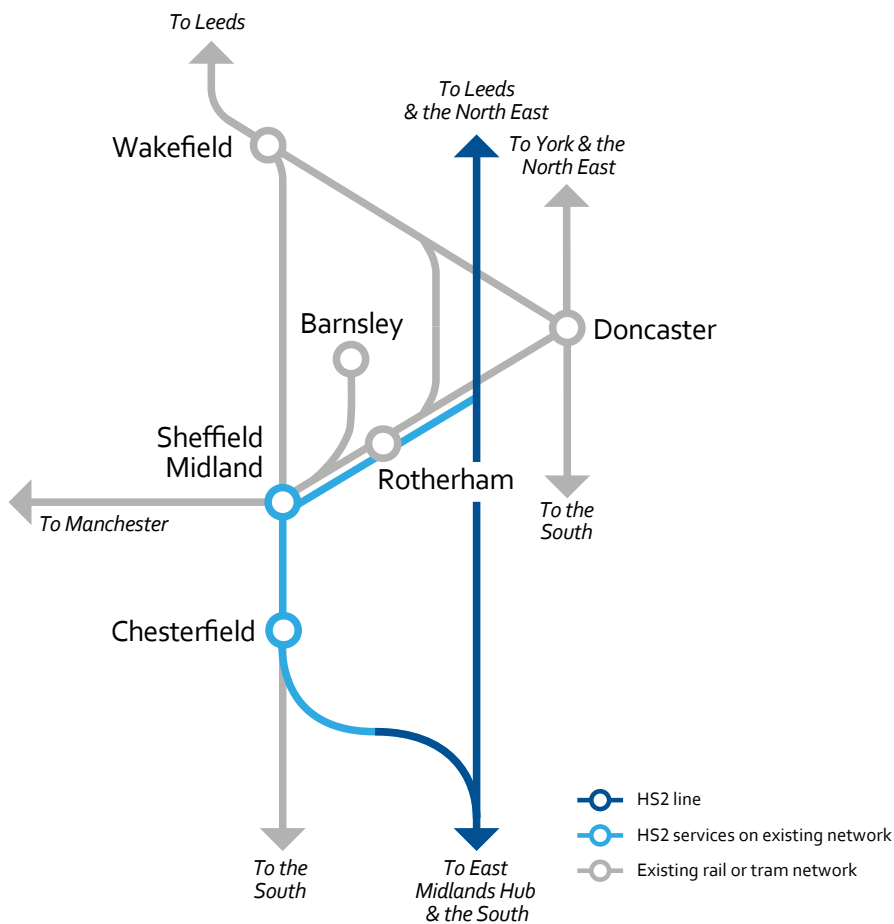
To Leeds

To Leeds & the North East

To York & the North East

Wakefield

Barnsley

Doncaster

Sheffield Midland

Rotherham

To Manchester

To the South

Chesterfield

To the South

To East Midlands Hub & the South

HS2 line

HS2 services on existing network

Existing rail or tram network